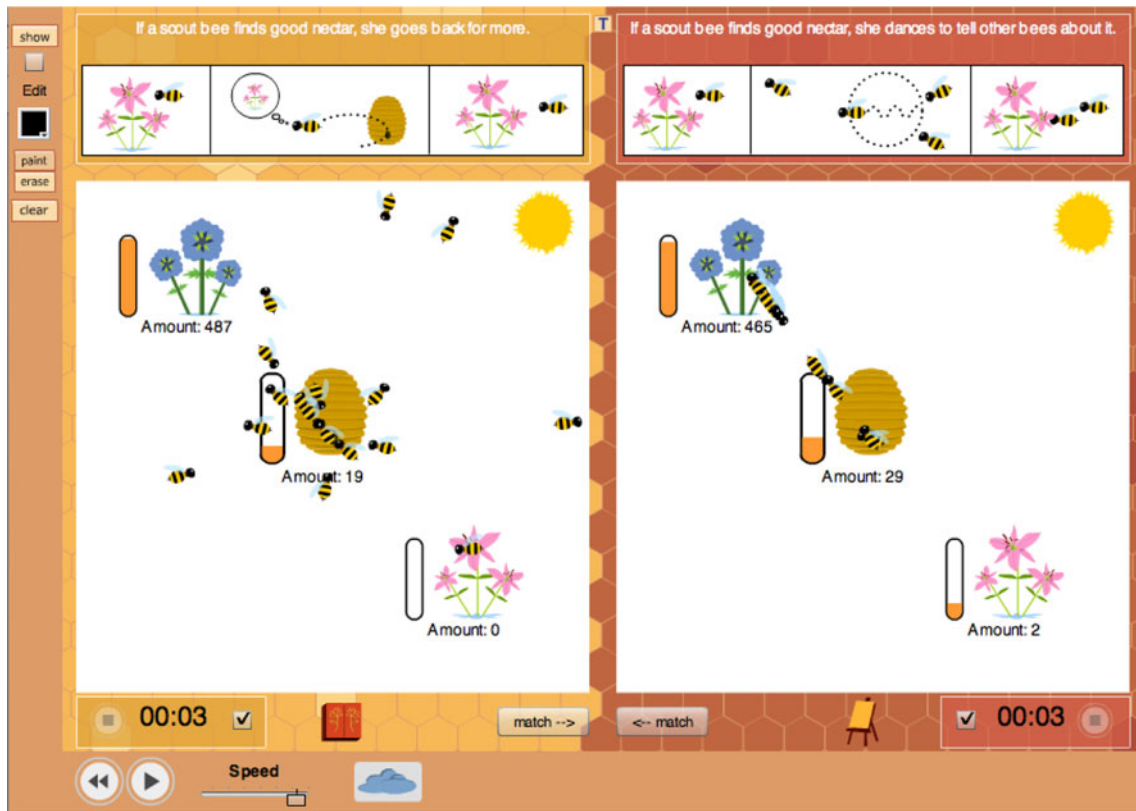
show

Edit

paint
erase
clear

If a scout bee finds good nectar, she goes back for more.

T

If a scout bee finds good nectar, she dances to tell other bees about it.

Amount: 487

Amount: 19

Amount: 0

Amount: 465

Amount: 29

Amount: 2

00:03

match -->

<-- match

00:03

Speed